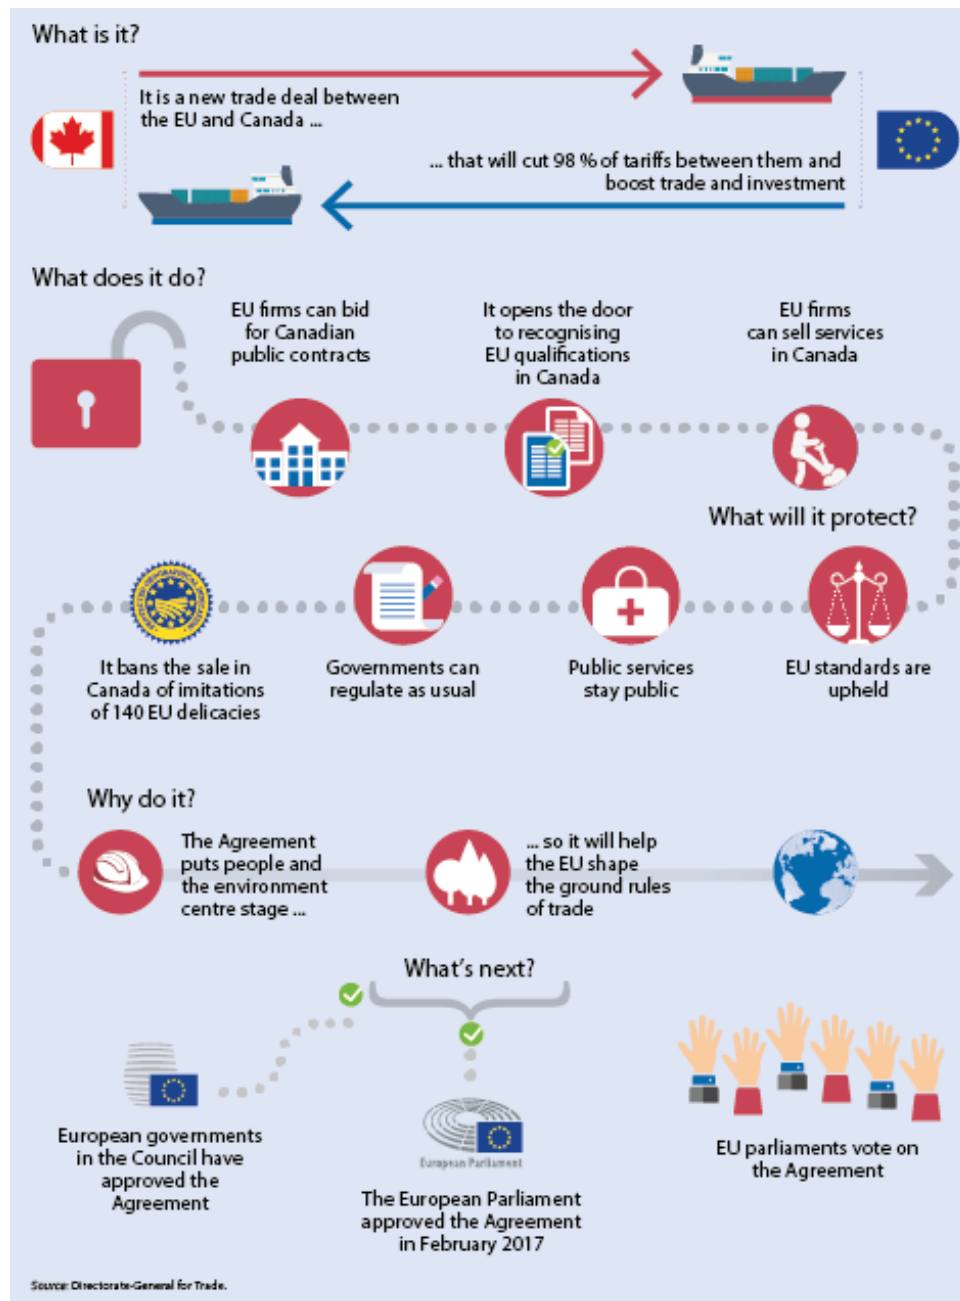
What is it?

It is a new trade deal between the EU and Canada ...

... that will cut 98 % of tariffs between them and boost trade and investment

What does it do?

EU firms can bid for Canadian public contracts

It opens the door to recognising EU qualifications in Canada

EU firms can sell services in Canada

What will it protect?

It bans the sale in Canada of imitations of 140 EU delicacies

Governments can regulate as usual

Public services stay public

EU standards are upheld

Why do it?

The Agreement puts people and the environment centre stage ...

... so it will help the EU shape the ground rules of trade

What's next?

European governments in the Council have approved the Agreement

European Parliament

The European Parliament approved the Agreement in February 2017

EU parliaments vote on the Agreement

Source: Directorate-General for Trade.